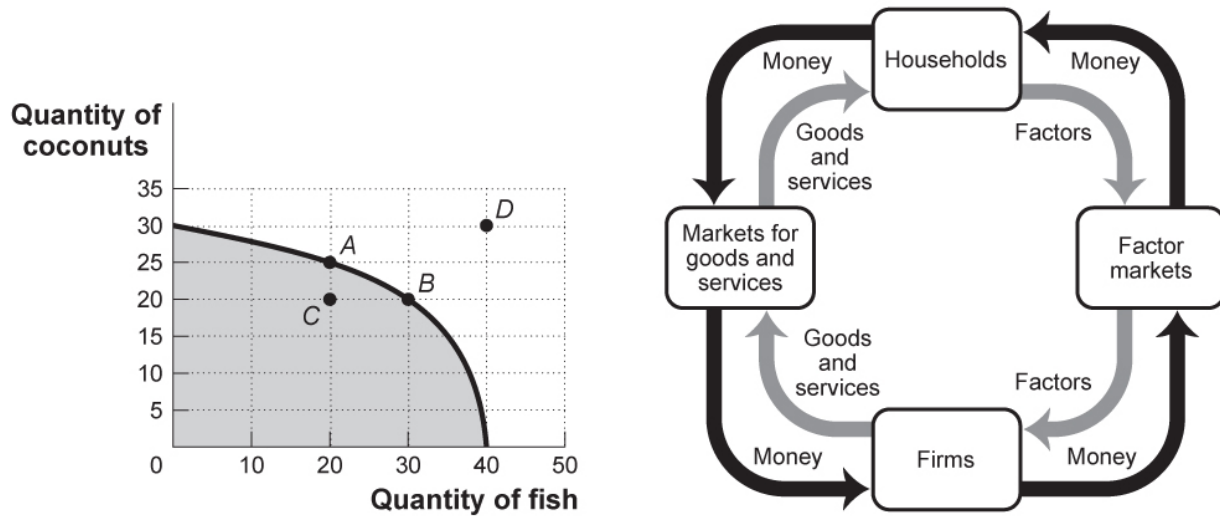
Quantity of coconuts

35
30
25
20
15
10
5
0

A
B
C
D

10 20 30 40 50

Quantity of fish

Money
Households
Money
Goods and services
Factors
Markets for goods and services
Factor markets
Goods and services
Factors
Money
Firms
Money